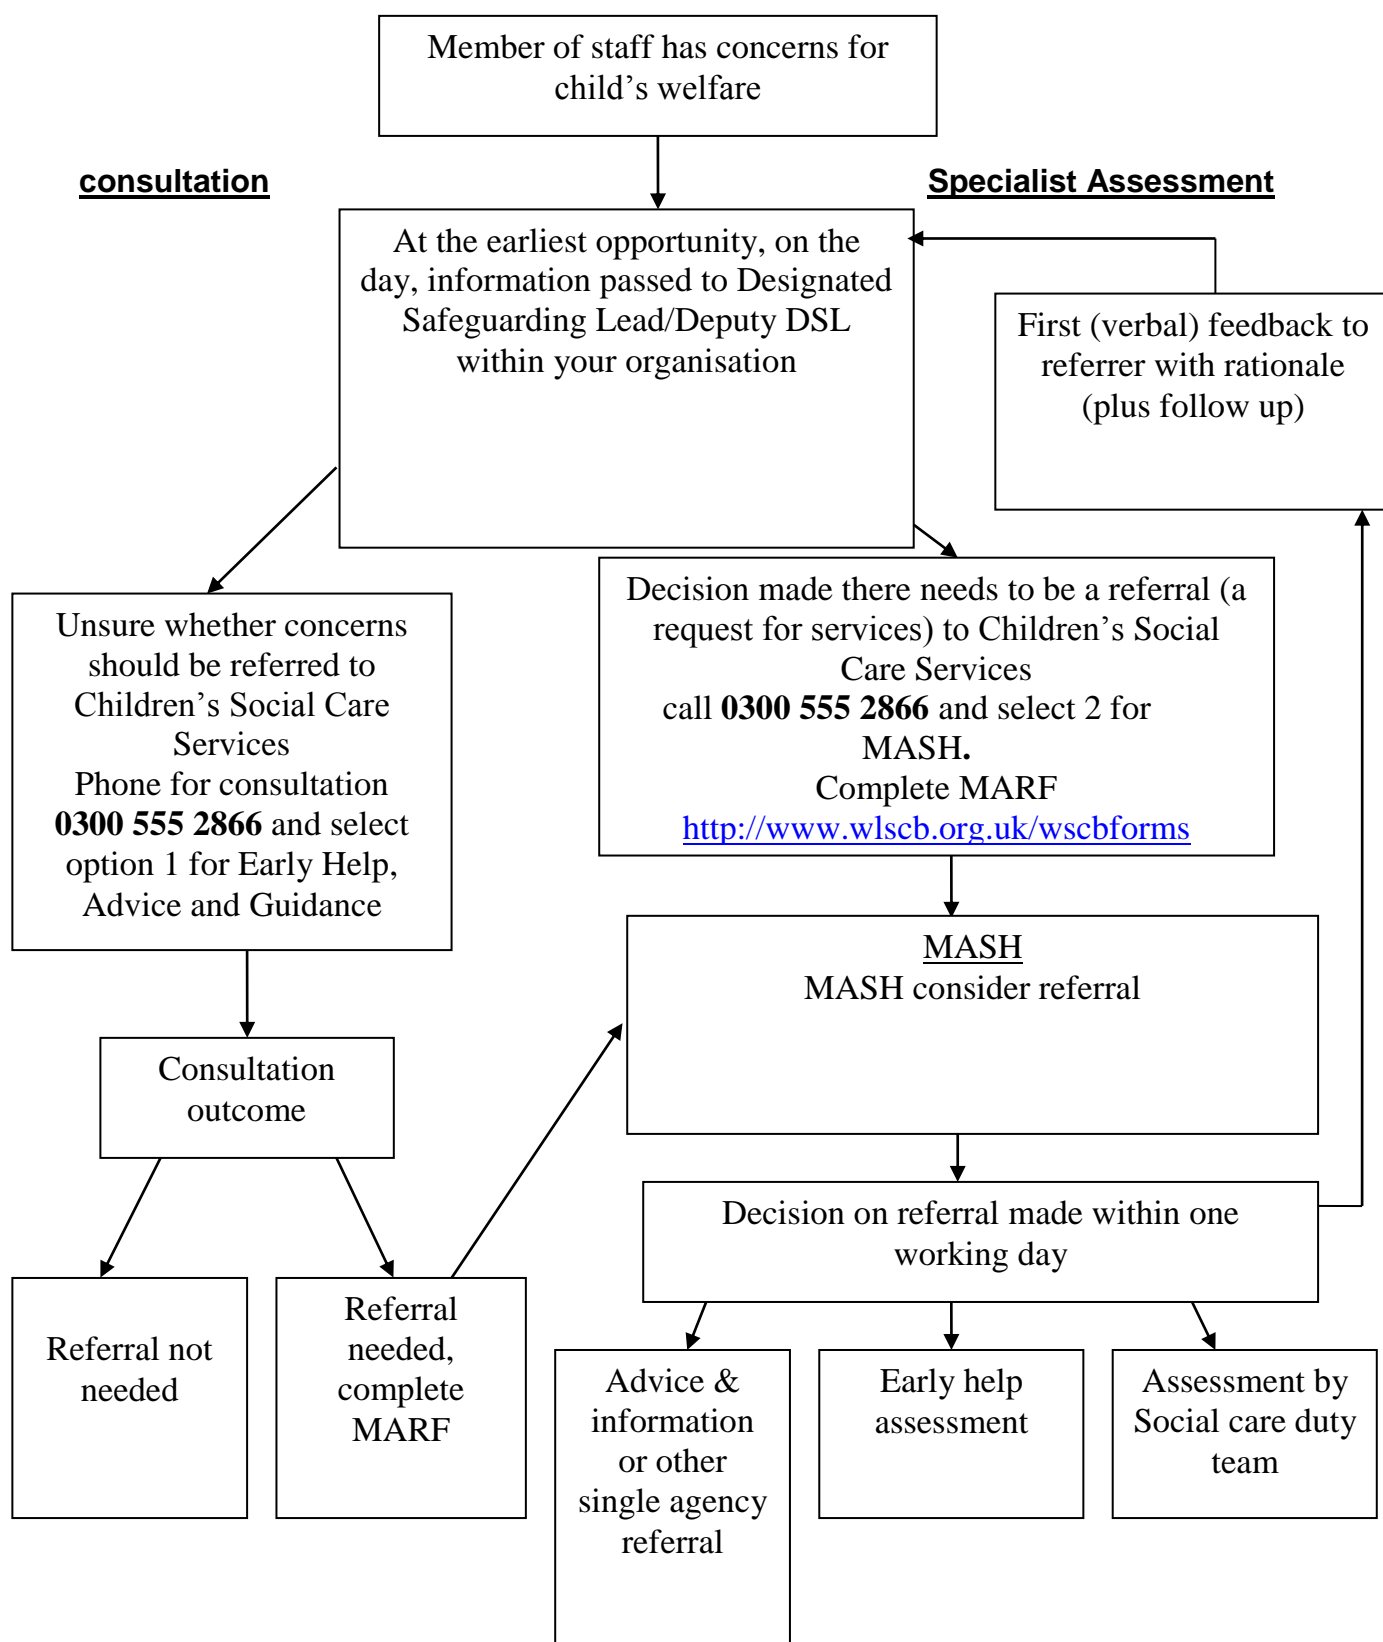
Member of staff has concerns for child’s welfare

consultation

Specialist Assessment

At the earliest opportunity, on the day, information passed to Designated Safeguarding Lead/Deputy DSL within your organisation

First (verbal) feedback to referrer with rationale (plus follow up)

Unsure whether concerns should be referred to Children’s Social Care Services
Phone for consultation **0300 555 2866** and select option 1 for Early Help, Advice and Guidance

Decision made there needs to be a referral (a request for services) to Children’s Social Care Services
call **0300 555 2866** and select 2 for MASH.
Complete MARF
http://www.wlscb.org.uk/wscbforms

MASH
MASH consider referral

Consultation outcome

Decision on referral made within one working day

Referral not needed

Referral needed, complete MARF

Advice & information or other single agency referral

Early help assessment

Assessment by Social care duty team